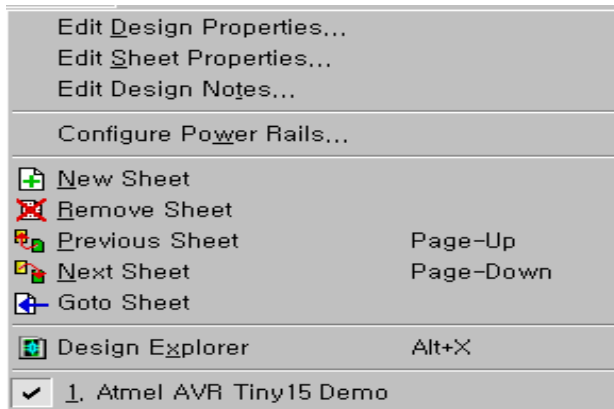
Edit Design Properties...
Edit Sheet Properties...
Edit Design Notes...

Configure Power Rails...

New Sheet
Remove Sheet
Previous Sheet Page-Up
Next Sheet Page-Down
Goto Sheet

Design Explorer Alt+X

✔ 1. Atmel AVR Tiny15 Demo